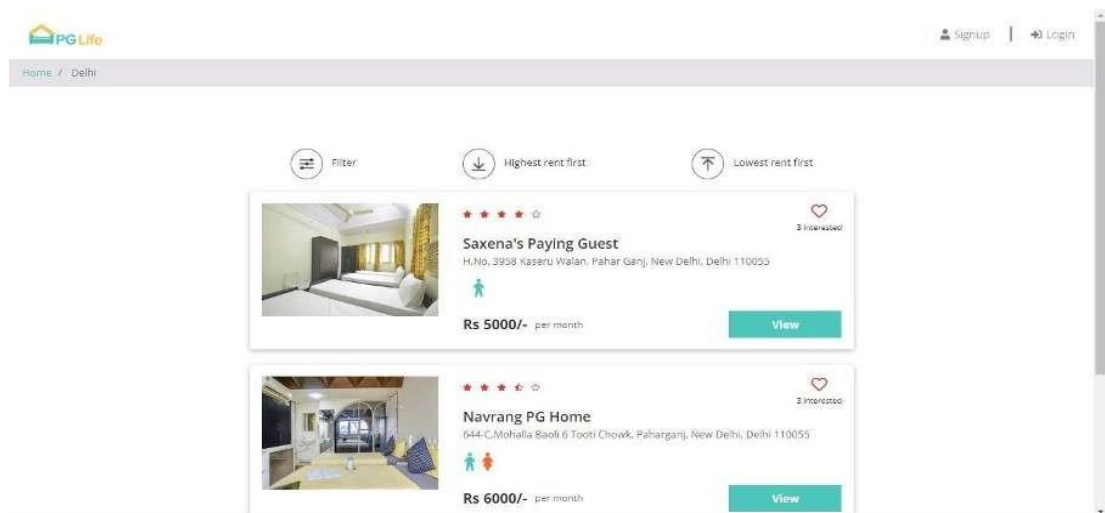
PG Life

Signup | Login

Home / Delhi

Filter

Highest rent first

Lowest rent first

3 interested

Saxena's Paying Guest

H.No. 3958 Kaseru Walan, Pahar Ganj, New Delhi, Delhi 110055

Rs 5000/- per month

View

2 interested

Navrang PG Home

644-C,Mohalla Baoli 6 Tooti Chowk, Paharganj, New Delhi, Delhi 110055

Rs 6000/- per month

View